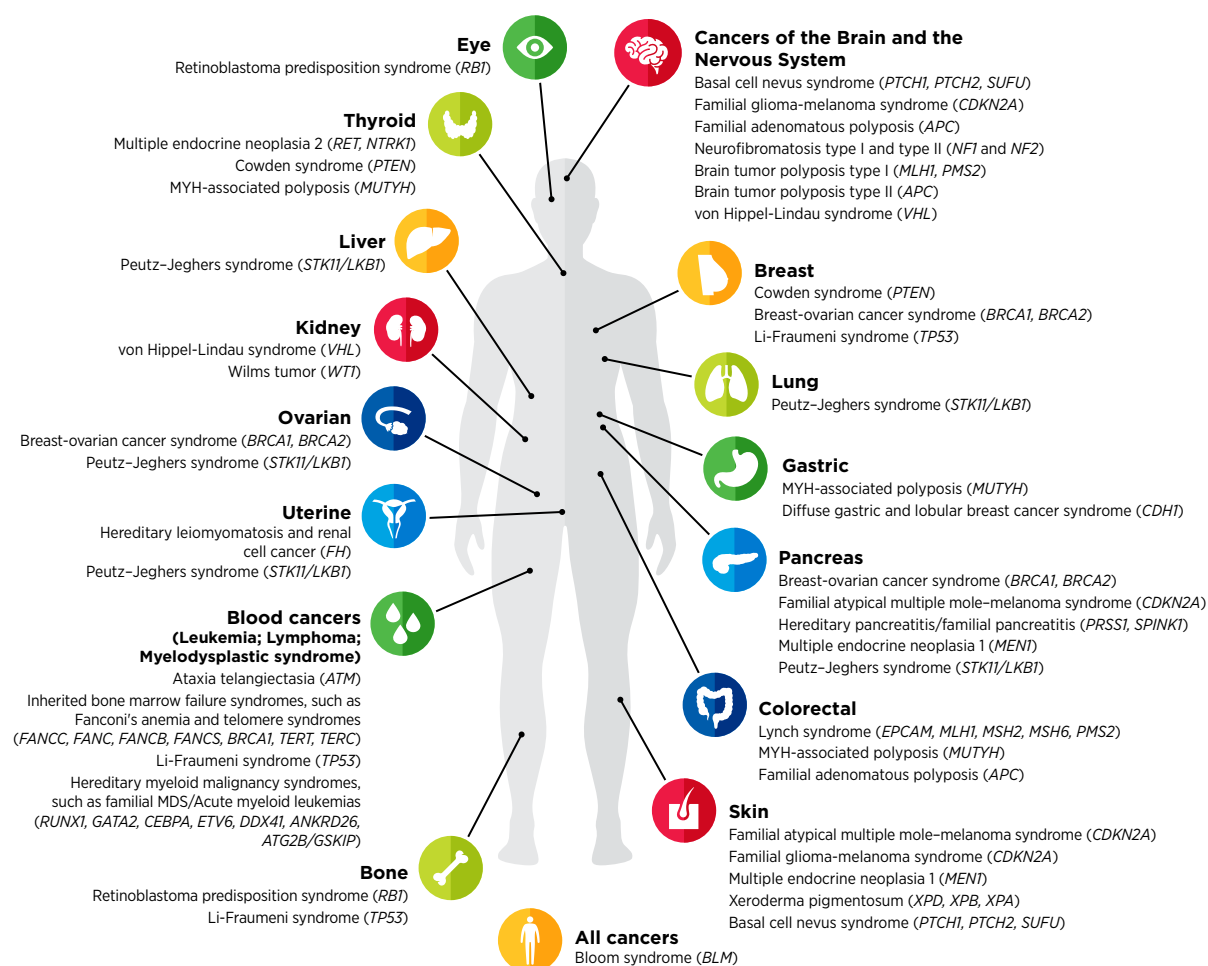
Eye
Retinoblastoma predisposition syndrome (RB1)

Thyroid
Multiple endocrine neoplasia 2 (RET, NTRK1)
Cowden syndrome (PTEN)
MYH-associated polyposis (MUTYH)

Liver
Peutz–Jeghers syndrome (STK11/LKB1)

Kidney
von Hippel-Lindau syndrome (VHL)
Wilms tumor (WT1)

Ovarian
Breast-ovarian cancer syndrome (BRCA1, BRCA2)
Peutz–Jeghers syndrome (STK11/LKB1)

Uterine
Hereditary leiomyomatosis and renal cell cancer (FH)
Peutz–Jeghers syndrome (STK11/LKB1)

Blood cancers
(Leukemia; Lymphoma; Myelodysplastic syndrome)
Ataxia telangiectasia (ATM)
Inherited bone marrow failure syndromes, such as Fanconi's anemia and telomere syndromes (FANCC, FANC, FANCB, FANCS, BRCA1, TERT, TERC)
Li-Fraumeni syndrome (TP53)
Hereditary myeloid malignancy syndromes, such as familial MDS/Acute myeloid leukemias (RUNX1, GATA2, CEBPA, ETV6, DDX41, ANKRD26, ATG2B/GSKIP)

Bone
Retinoblastoma predisposition syndrome (RB1)
Li-Fraumeni syndrome (TP53)

Cancers of the Brain and the Nervous System
Basal cell nevus syndrome (PTCH1, PTCH2, SUFU)
Familial glioma-melanoma syndrome (CDKN2A)
Familial adenomatous polyposis (APC)
Neurofibromatosis type I and type II (NF1 and NF2)
Brain tumor polyposis type I (MLH1, PMS2)
Brain tumor polyposis type II (APC)
von Hippel-Lindau syndrome (VHL)

Breast
Cowden syndrome (PTEN)
Breast-ovarian cancer syndrome (BRCA1, BRCA2)
Li-Fraumeni syndrome (TP53)

Lung
Peutz–Jeghers syndrome (STK11/LKB1)

Gastric
MYH-associated polyposis (MUTYH)
Diffuse gastric and lobular breast cancer syndrome (CDH1)

Pancreas
Breast-ovarian cancer syndrome (BRCA1, BRCA2)
Familial atypical multiple mole–melanoma syndrome (CDKN2A)
Hereditary pancreatitis/familial pancreatitis (PRSS1, SPINK1)
Multiple endocrine neoplasia 1 (MEN1)
Peutz–Jeghers syndrome (STK11/LKB1)

Colorectal
Lynch syndrome (EPCAM, MLH1, MSH2, MSH6, PMS2)
MYH-associated polyposis (MUTYH)
Familial adenomatous polyposis (APC)

Skin
Familial atypical multiple mole–melanoma syndrome (CDKN2A)
Familial glioma-melanoma syndrome (CDKN2A)
Multiple endocrine neoplasia 1 (MEN1)
Xeroderma pigmentosum (XPD, XPB, XPA)
Basal cell nevus syndrome (PTCH1, PTCH2, SUFU)

All cancers
Bloom syndrome (BLM)